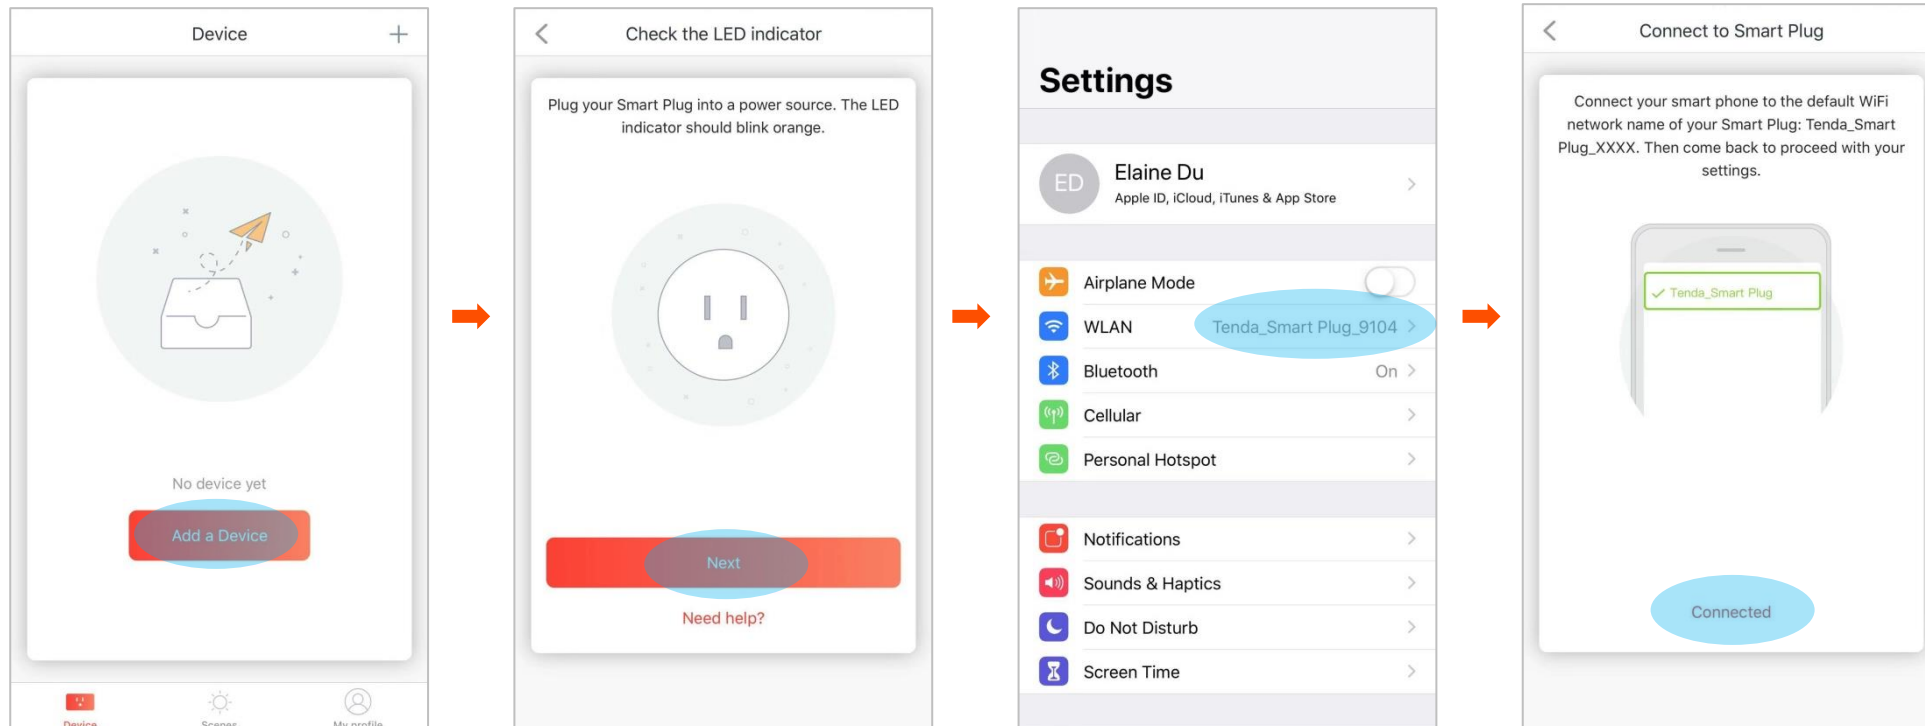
Device

No device yet

Add a Device

Device Scenes My profile

Check the LED indicator

Plug your Smart Plug into a power source. The LED indicator should blink orange.

Next

Need help?

Settings

ED Elaine Du
Apple ID, iCloud, iTunes & App Store

Airplane Mode

WLAN Tenda_Smart Plug_9104

Bluetooth On

Cellular

Personal Hotspot

Notifications

Sounds & Haptics

Do Not Disturb

Screen Time

Connect to Smart Plug

Connect your smart phone to the default WiFi network name of your Smart Plug: Tenda_Smart Plug_XXXX. Then come back to proceed with your settings.

Tenda_Smart Plug

Connected